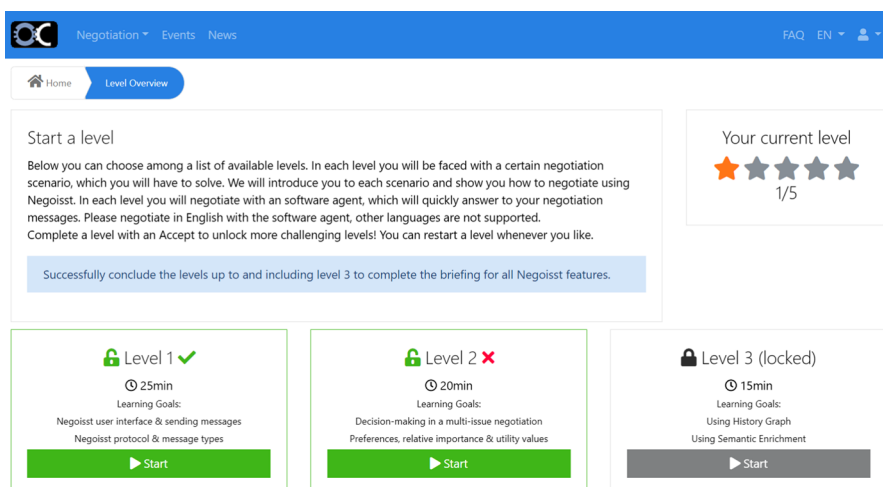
Negotiation Events News FAQ EN

Home Level Overview

Start a level

Below you can choose among a list of available levels. In each level you will be faced with a certain negotiation scenario, which you will have to solve. We will introduce you to each scenario and show you how to negotiate using Negoisst. In each level you will negotiate with an software agent, which will quickly answer to your negotiation messages. Please negotiate in English with the software agent, other languages are not supported.
Complete a level with an Accept to unlock more challenging levels! You can restart a level whenever you like.

Successfully conclude the levels up to and including level 3 to complete the briefing for all Negoisst features.

Your current level

1/5

Level 1

25min

Learning Goals:

Negoisst user interface & sending messages

Negoisst protocol & message types

Start

Level 2

20min

Learning Goals:

Decision-making in a multi-issue negotiation

Preferences, relative importance & utility values

Start

Level 3 (locked)

15min

Learning Goals:

Using History Graph

Using Semantic Enrichment

Start